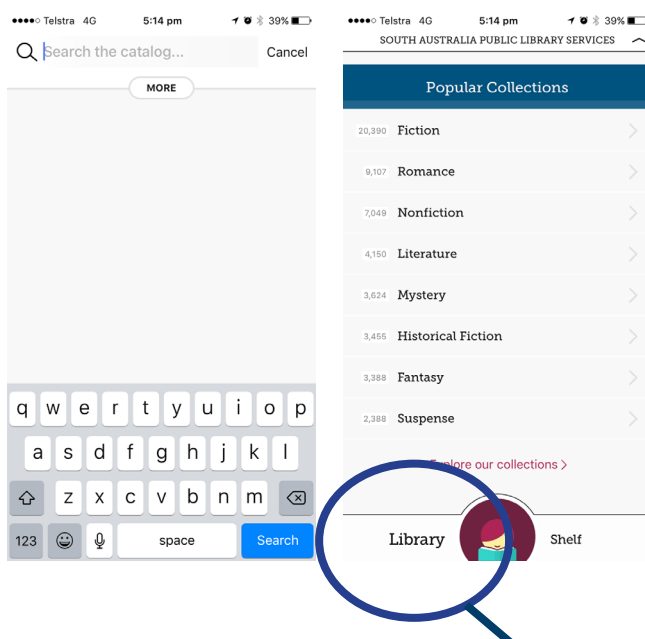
●●●●○ Telstra 4G 5:14 pm 39%

Search the catalog... Cancel

MORE

q w e r t y u i o p
a s d f g h j k l
z x c v b n m
123 space Search

●●●●○ Telstra 4G 5:14 pm 39%

SOUTH AUSTRALIA PUBLIC LIBRARY SERVICES

Popular Collections

| | |
|---|---|
| 20,390 | Fiction |
| 9,107 | Romance |
| 7,049 | Nonfiction |
| 4,150 | Literature |
| 3,624 | Mystery |
| 3,455 | Historical Fiction |
| 3,388 | Fantasy |
| 2,388 | Suspense |

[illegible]plore our collections >

Library Shelf